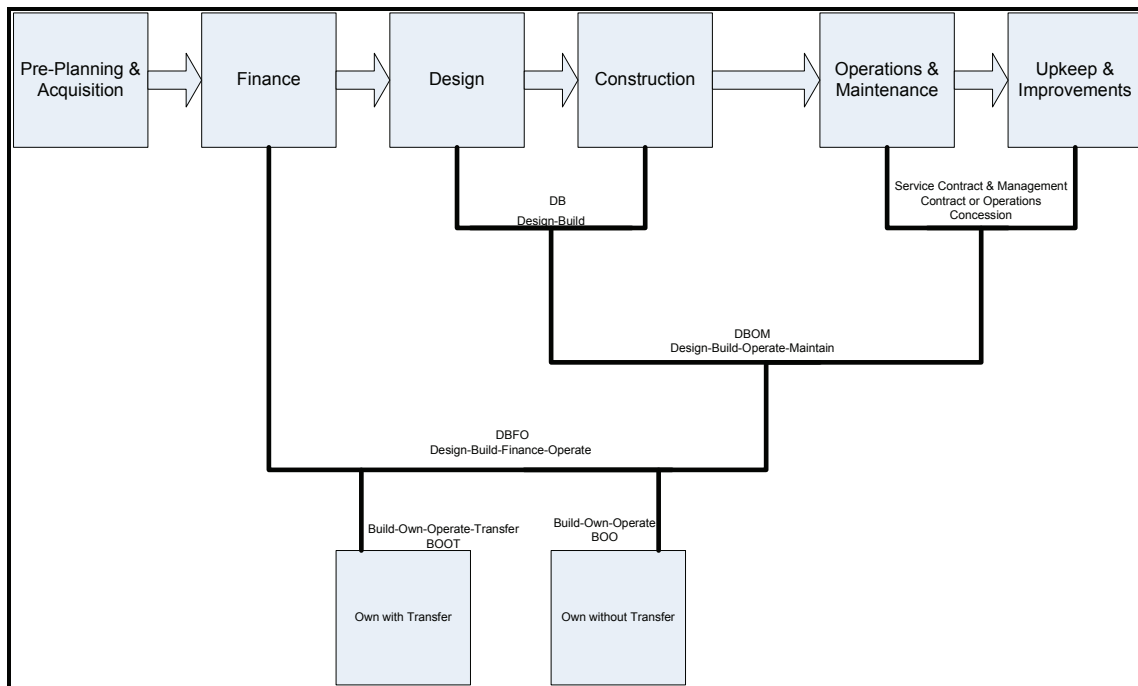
Pre-Planning & Acquisition

Finance

Design

Construction

Operations & Maintenance

Upkeep & Improvements

DB
Design-Build

Service Contract & Management Contract or Operations Concession

DBOM
Design-Build-Operate-Maintain

DBFO
Design-Build-Finance-Operate

Build-Own-Operate-Transfer
BOOT

Build-Own-Operate
BOO

Own with Transfer

Own without Transfer